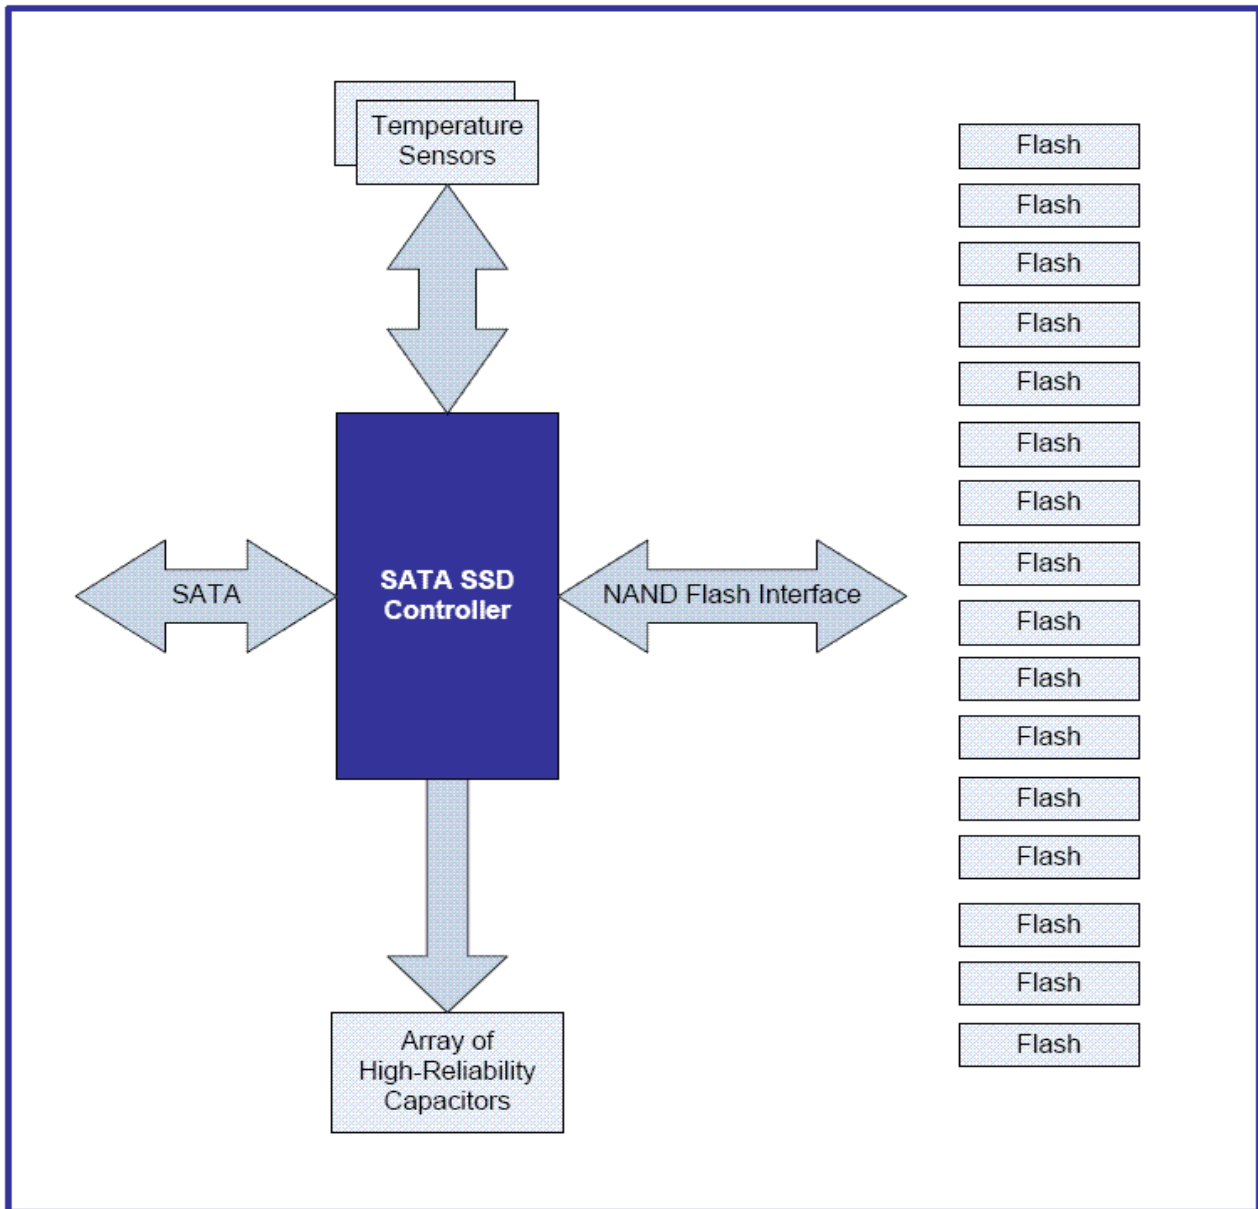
Temperature Sensors

SATA

SATA SSD Controller

NAND Flash Interface

Array of High-Reliability Capacitors

Flash
Flash
Flash
Flash
Flash
Flash
Flash
Flash
Flash
Flash
Flash
Flash
Flash
Flash
Flash
Flash